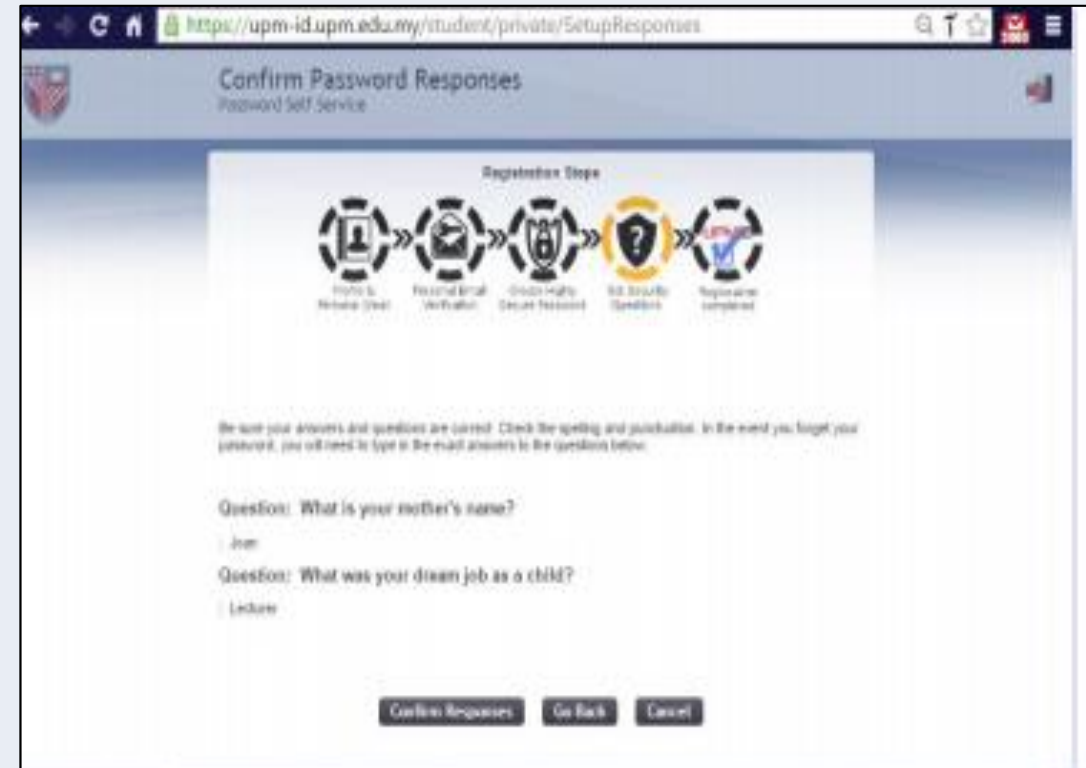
https://upm-id.upm.edu.my/student/private/SetupResponses

Confirm Password Responses
Password Self Service

Registration Steps

Profile & Personal Detail | Personal Email Verification | Create Highly Secure Password | Set Security Questions | Registration completed

Be sure your answers and questions are correct. Check the spelling and punctuation. In the event you forget your password, you will need to type in the exact answers to the questions below.

Question: What is your mother's name?

Joan

Question: What was your dream job as a child?

Lecturer

Confirm Responses | Go Back | Cancel